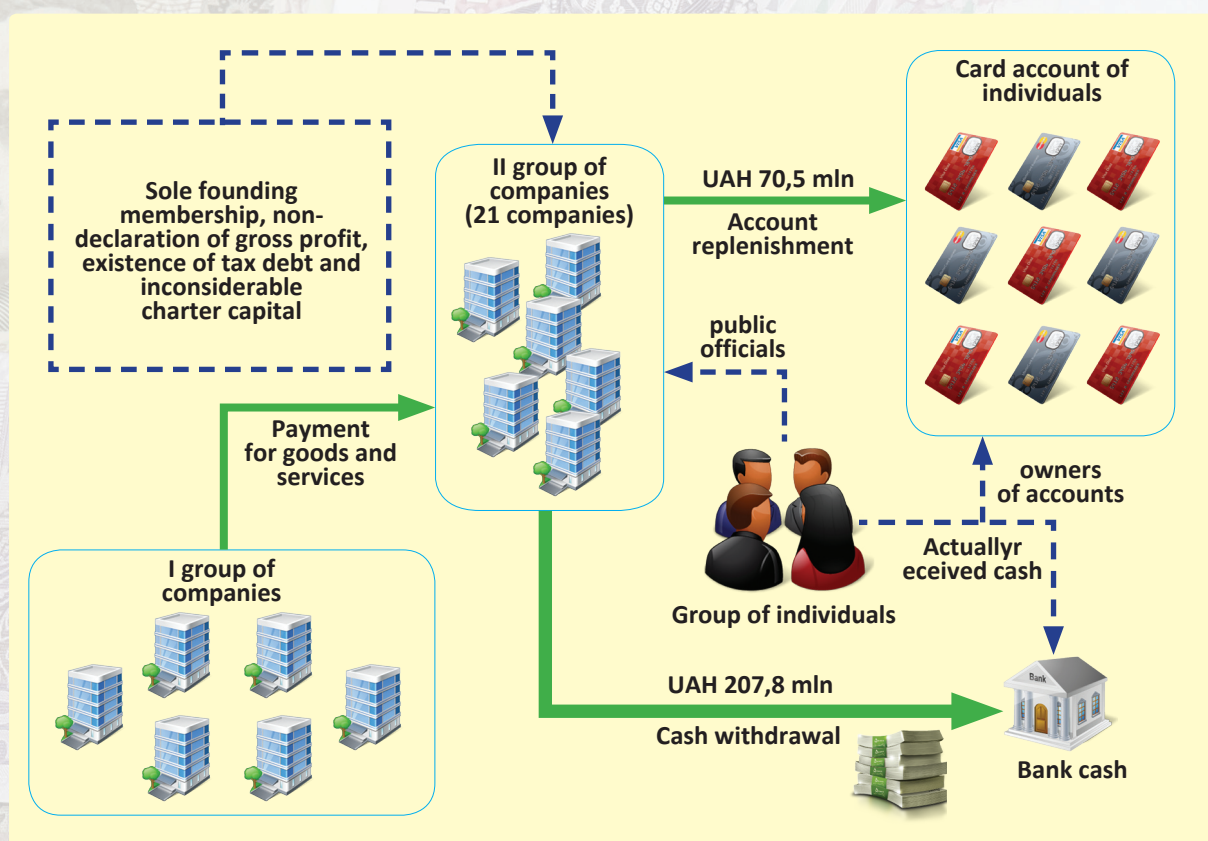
Sole founding membership, non-declaration of gross profit, existence of tax debt and inconsiderable charter capital

II group of companies (21 companies)

UAH 70,5 mln

Account replenishment

Card account of individuals

public officials

Payment for goods and services

owners of accounts

Actuallyr eceived cash

Group of individuals

I group of companies

UAH 207,8 mln

Cash withdrawal

Bank

Bank cash